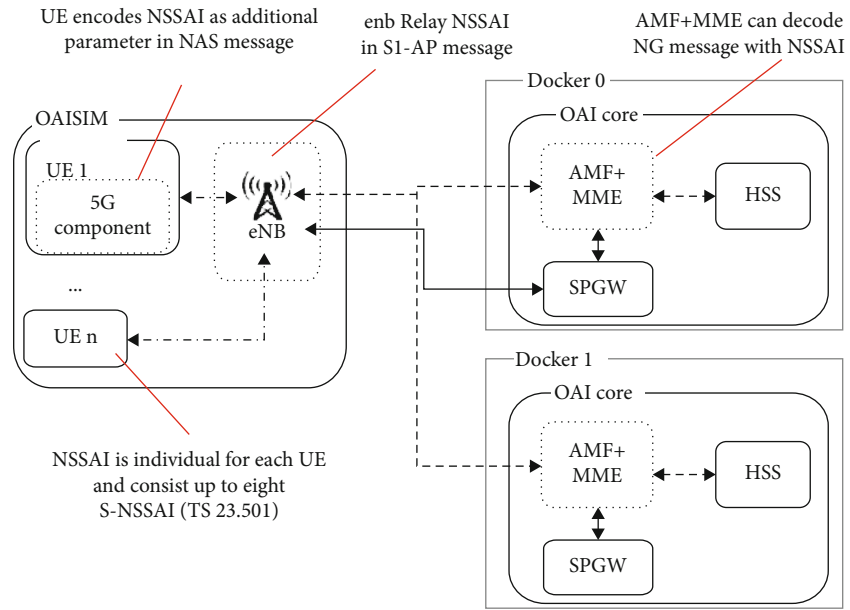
UE encodes NSSAI as additional parameter in NAS message

enb Relay NSSAI in S1-AP message

AMF+MME can decode NG message with NSSAI

OAISIM

UE 1

5G component

eNB

...

UE n

Docker 0

OAI core

AMF+ MME

HSS

SPGW

Docker 1

OAI core

AMF+ MME

HSS

SPGW

NSSAI is individual for each UE and consist up to eight S-NSSAI (TS 23.501)